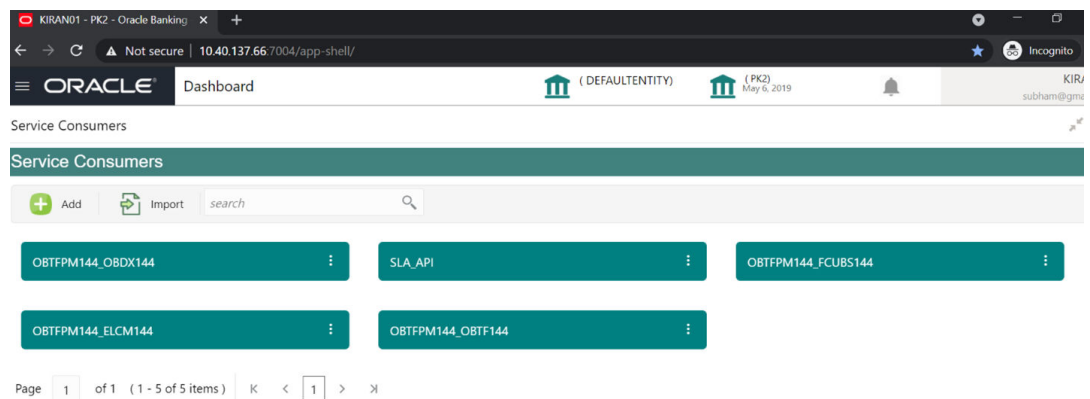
KIRAN01 - PK2 - Oracle Banking ×

Not secure | 10.40.137.66:7004/app-shell/

Incognito

ORACLE Dashboard

( DEFAULTENTITY)

( PK2)
May 6, 2019

KIRA
subham@gma

Service Consumers

Service Consumers

Add Import search

OBTFPM144_OBDX144

SLA_API

OBTFPM144_FCUBS144

OBTFPM144_ELCM144

OBTFPM144_OBTF144

Page 1 of 1 ( 1 - 5 of 5 items ) 1